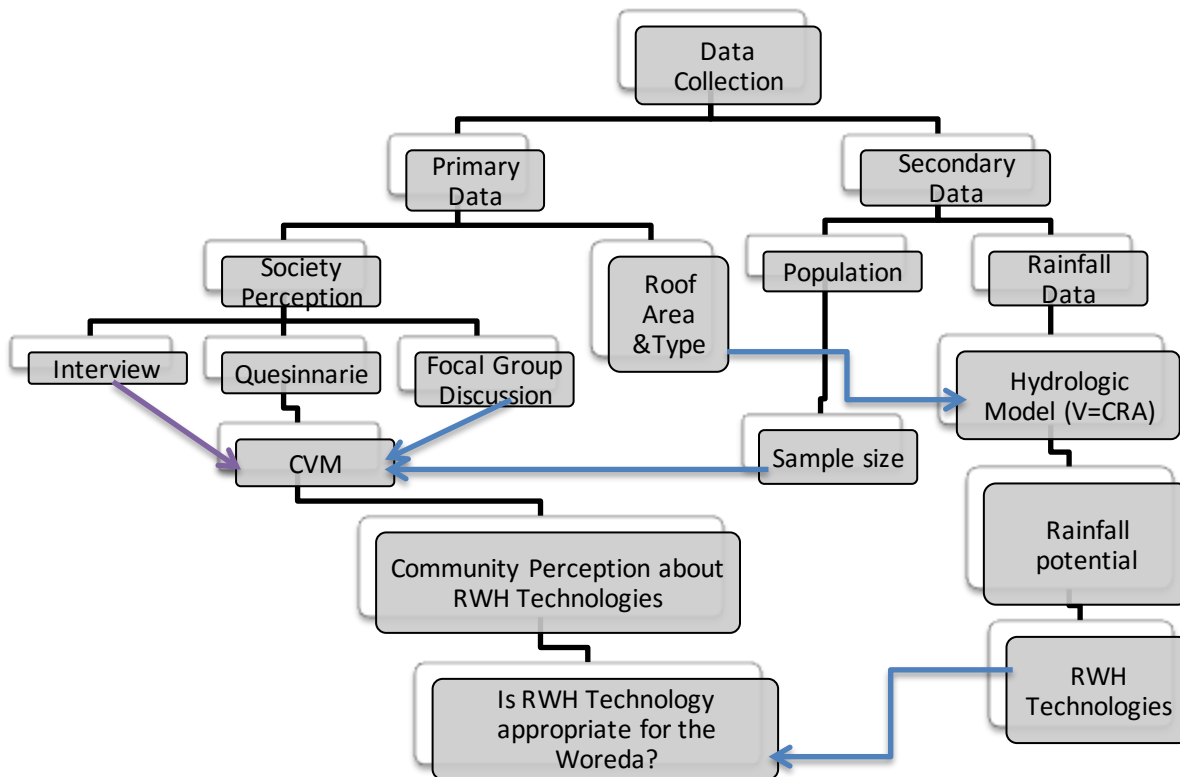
Data Collection

Primary Data

Secondary Data

Society Perception

Roof Area &Type

Population

Rainfall Data

Interview

Quesinnarie

Focal Group Discussion

Hydrologic Model (V=CRA)

CVM

Sample size

Rainfall potential

Community Perception about RWH Technologies

RWH Technologies

Is RWH Technology appropriate for the Woreda?